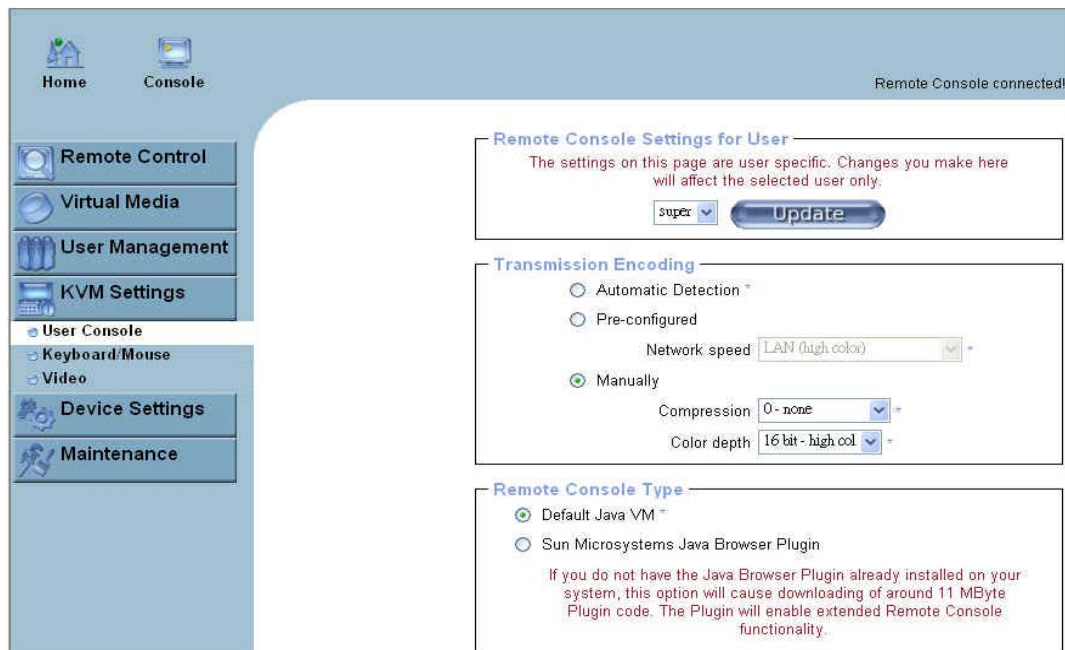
Home Console

Remote Console connected!

Remote Control
Virtual Media
User Management
KVM Settings
User Console
Keyboard/Mouse
Video
Device Settings
Maintenance

Remote Console Settings for User

The settings on this page are user specific. Changes you make here will affect the selected user only.

super Update

Transmission Encoding

Automatic Detection *

Pre-configured

Network speed LAN (high color) *

Manually

Compression 0 - none *

Color depth 16 bit - high col *

Remote Console Type

Default Java VM *

Sun Microsystems Java Browser Plugin

If you do not have the Java Browser Plugin already installed on your system, this option will cause downloading of around 11 MByte Plugin code. The Plugin will enable extended Remote Console functionality.